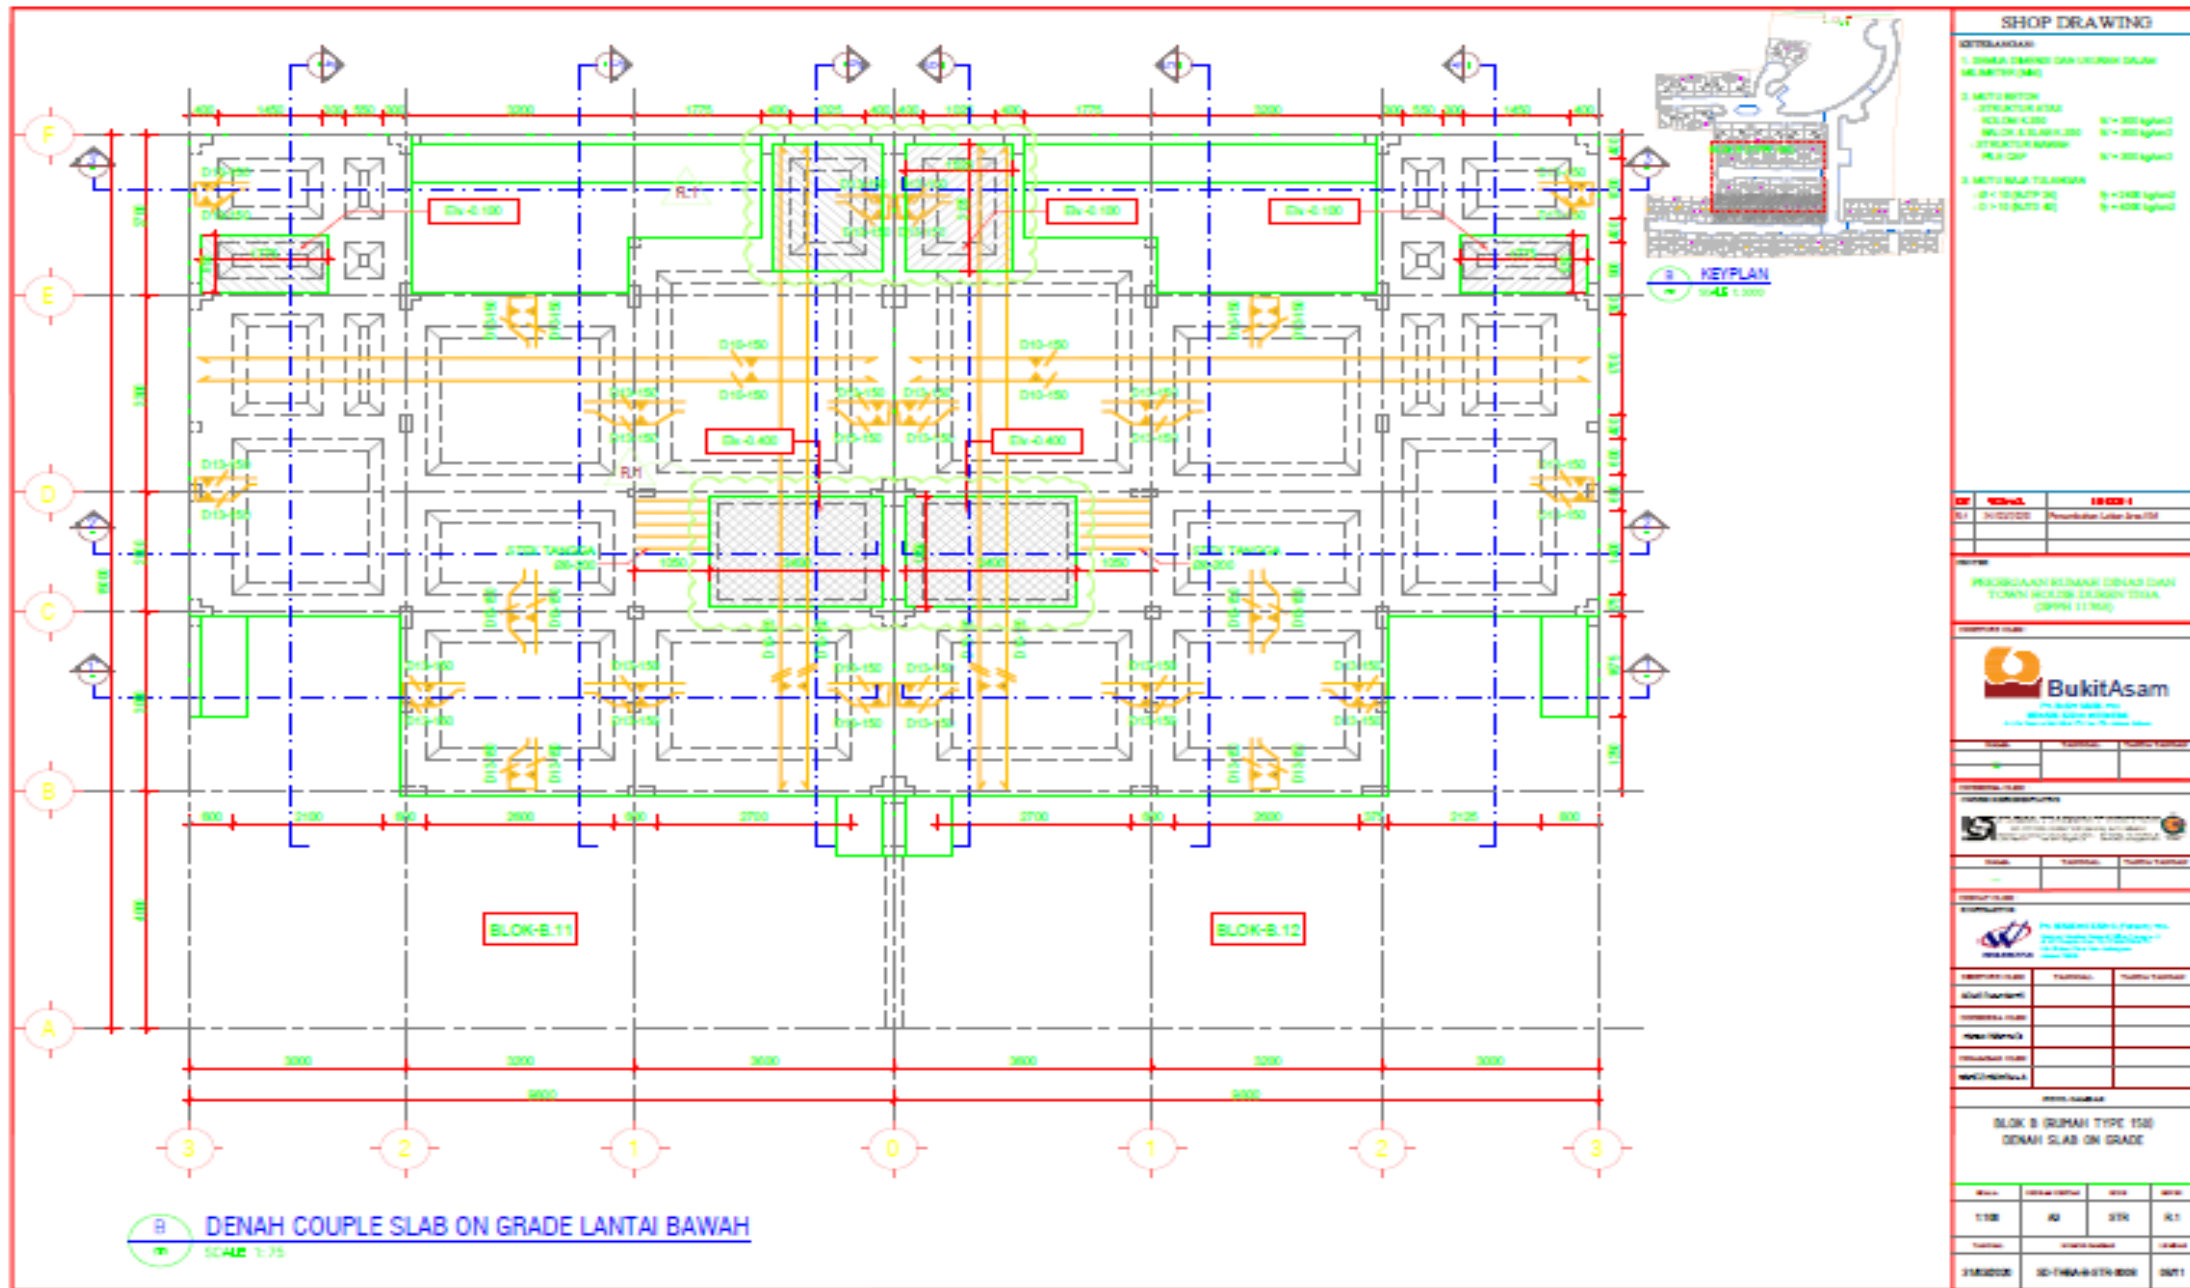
SHOP DRAWING

F
E
D
C
B
A

400 1450 550 550 300 3200 1775 400 1025 400 400 1025 400 1775 3200 300 550 550 1450 400

D13-150
D13-150
Elv -0.100
R.1
Elv -0.100
Elv -0.100
D10-150
D10-150
D13-150
D10-150
D10-150
Elv -0.400
Elv -0.400
R.1
D13-150
D13-150
STEK TANGGA
STEK TANGGA
1050 2450 2400 1050
D13-150
D13-150
D13-150
D13-150
D13-150
D13-150
D13-150
D13-150

600 2100 600 2600 600 2700 2700 600 2600 600 2125 600

BLOK-B.11
BLOK-B.12

3000 3200 3600 3600 3200 3000
9800 9800

3 2 1 0 1 2 3

KEYPLAN

BukitAsam

BLOK B (RUMAH TYPE 150)
DENAH SLAB ON GRADE

1:100 A3 STR R.1

B
DENAH COUPLE SLAB ON GRADE LANTAI BAWAH
SCALE 1:75